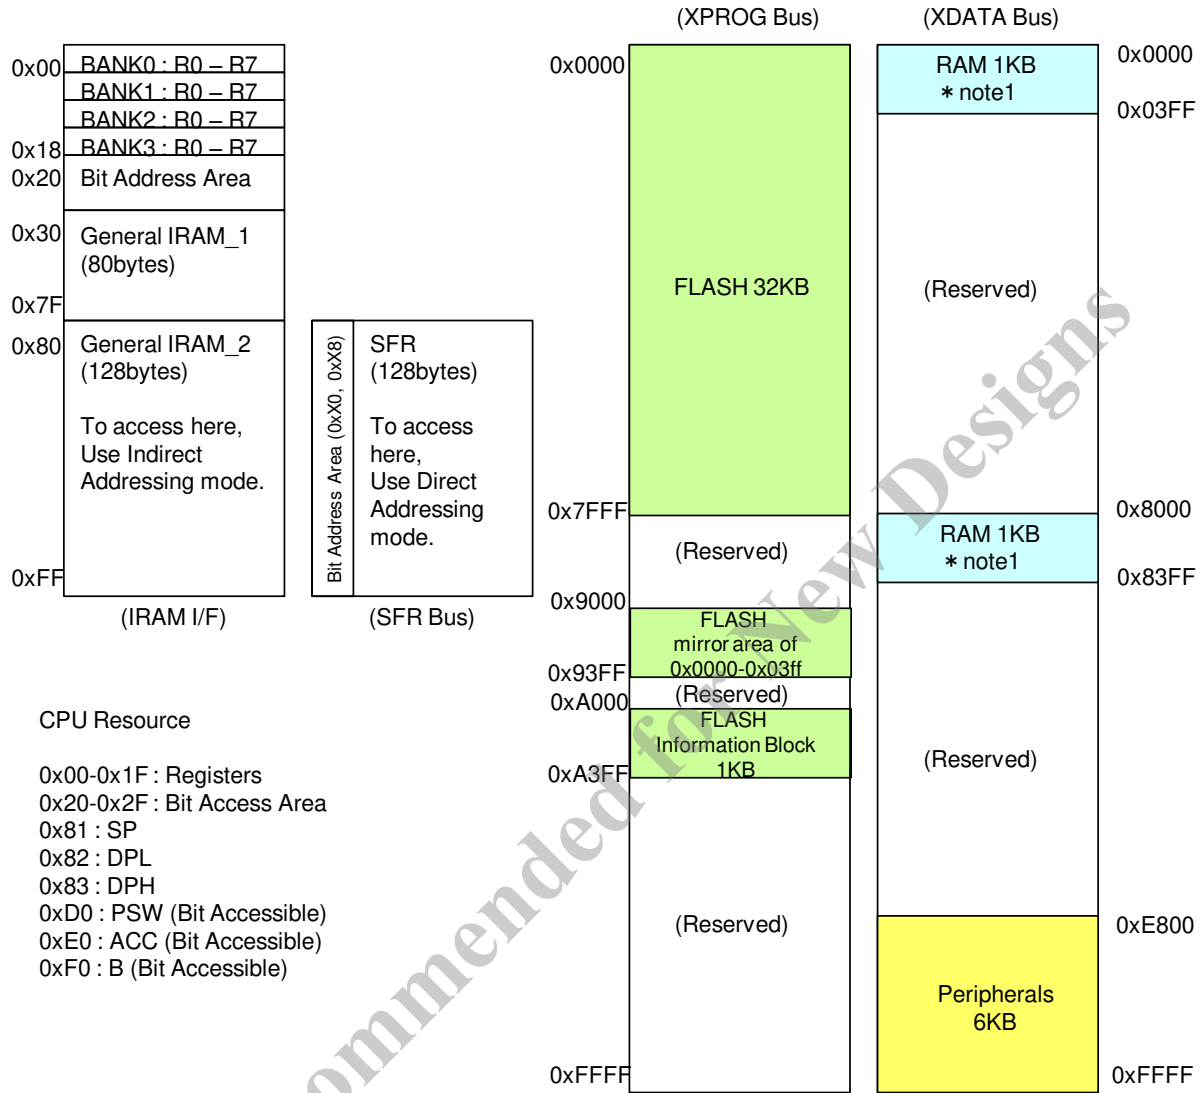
(XPROG Bus)

(XDATA Bus)

0x00
BANK0 : R0 – R7
BANK1 : R0 – R7
BANK2 : R0 – R7
0x18
BANK3 : R0 – R7
0x20
Bit Address Area
0x30
General IRAM_1 (80bytes)
0x7F
0x80
General IRAM_2 (128bytes)

To access here, Use Indirect Addressing mode.
0xFF
(IRAM I/F)

Bit Address Area (0xX0, 0xX8)
SFR (128bytes)

To access here, Use Direct Addressing mode.
(SFR Bus)

0x0000
FLASH 32KB
0x7FFF
(Reserved)
0x9000
FLASH mirror area of 0x0000-0x03ff
0x93FF
(Reserved)
0xA000
FLASH Information Block 1KB
0xA3FF
(Reserved)
0xFFFF

RAM 1KB ∗note1
0x0000
0x03FF
(Reserved)
RAM 1KB ∗note1
0x8000
0x83FF
(Reserved)
0xE800
Peripherals 6KB
0xFFFF

CPU Resource

0x00-0x1F : Registers
0x20-0x2F : Bit Access Area
0x81 : SP
0x82 : DPL
0x83 : DPH
0xD0 : PSW (Bit Accessible)
0xE0 : ACC (Bit Accessible)
0xF0 : B (Bit Accessible)

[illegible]ommended for New Designs